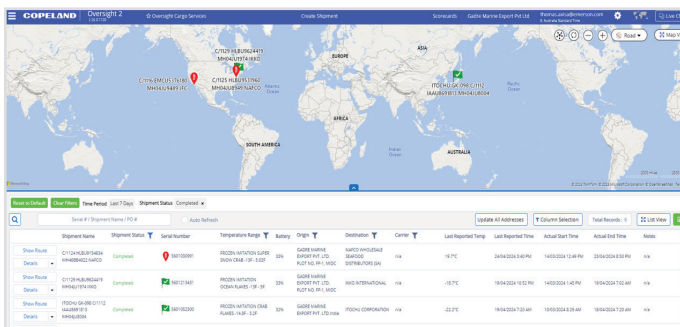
COPELAND Oversight 2 ☆ Oversight Cargo Services Create Shipment Scorecards Gadre Marine Export Pvt Ltd thomas.acosta@emerson.com Live Cl

Road Map Vie

C/1129 HLBU9624419 MH04/U1974 NKO

C/1116 EMCU5776161 MH04/U4489 ITC

C/1125 HLBU9515960 MH04/U8949 NAFCO

ITOCHU GK-098 C/1112 AAU8691815 MH04/U8004

ASIA

AFRICA

SOUTH AMERICA

AUSTRALIA

Reset to Default Clear Filters Time Period Last 7 Days Shipment Status Completed ×

Serial # / Shipment Name / PO # Auto Refresh Update All Addresses Column Selection Total Records : 5 List View

| | Shipment Name | Shipment Status | Serial Number | Temperature Range | Battery | Origin | Destination | Carrier | Last Reported Temp | Last Reported Time | Actual Start Time | Actual End Time | Notes |
|---|---|---|---|---|---|---|---|---|---|---|---|---|---|
| Show Route Details | C/1124 HLBU9154834 MH04/BJ4822 NAFCO | Completed | 5801050991 | FROZEN IMITATION SUPER SNOW CRAB : -5F - 0.0F | 33% | GADRE MARINE EXPORT PVT. LTD. PLOT NO. FP-1, MIDC | NAFCO WHOLESALE SEAFOOD DISTRIBUTORS (SA) | n/a | -19.7°C | 24/04/2024 3:40 PM | 14/03/2024 12:49 PM | 23/04/2024 8:50 PM | n/a |
| Show Route Details | C/1129 HLBU9624419 MH04/U1974 NKO | Completed | 5801215431 | FROZEN IMITATION OCEAN FLAKES : -5F - 5F | 33% | GADRE MARINE EXPORT PVT. LTD. PLOT NO. FP-1, MIDC | NKO INTERNATIONAL | n/a | -18.7°C | 19/04/2024 10:52 PM | 14/03/2024 1:49 PM | 18/04/2024 7:02 AM | n/a |
| Show Route Details | ITOCHU GK-098 C/1112 AAU8691815 MH04/U8004 | Completed | 5801052300 | FROZEN IMITATION CRAB FLAKES : -14.8F - 0.2F | 33% | GADRE MARINE EXPORT PVT. LTD. PLOT NO. MIDC | ITOCHU CORPORATION | n/a | -22.2°C | 19/04/2024 7:20 AM | 14/03/2024 8:29 AM | 18/04/2024 7:20 AM | n/a |